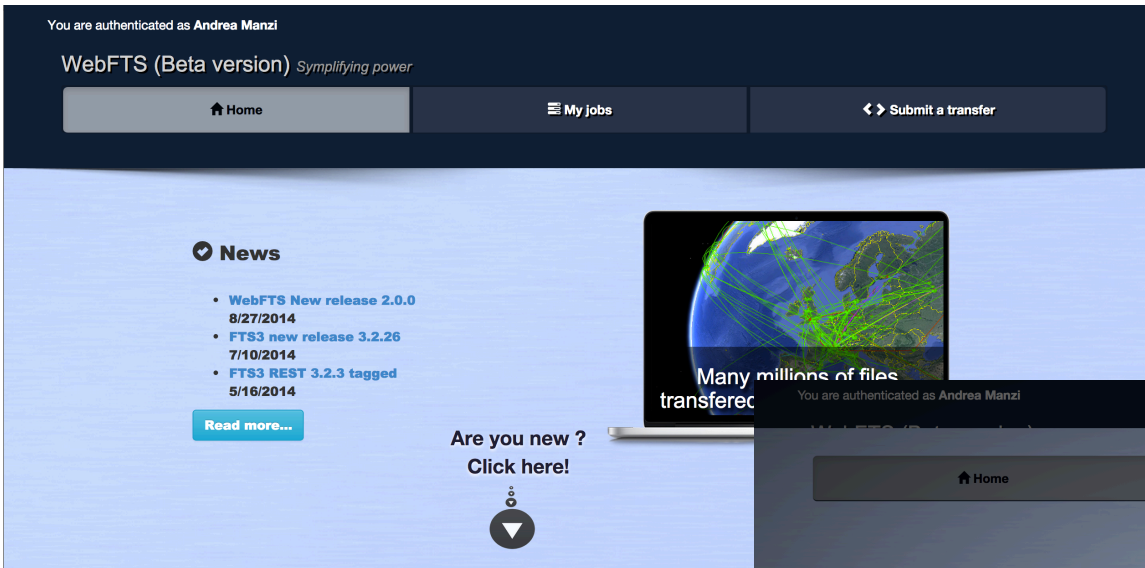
You are authenticated as **Andrea Manzi**

WebFTS (Beta version) *Symplifying power*

Home

My jobs

Submit a transfer

News

- WebFTS New release 2.0.0
8/27/2014
- FTS3 new release 3.2.26
7/10/2014
- FTS3 REST 3.2.3 tagged
5/16/2014

Read more...

Many millions of files transfered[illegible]

Are you new ?
Click here!

You are authenticated as **Andrea Manzi**

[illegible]

Home